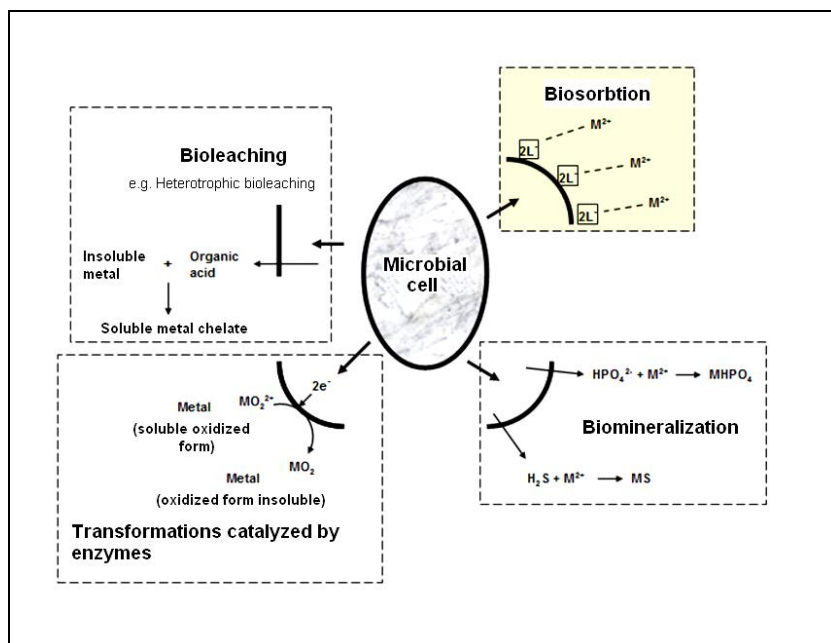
Biosorbtion

$2L^-$ $M^{2+}$

$2L^-$ $M^{2+}$

$2L^-$ $M^{2+}$

Bioleaching

e.g. Heterotrophic bioleaching

Insoluble metal + Organic acid

Soluble metal chelate

Microbial cell

$2e^-$

Metal (soluble oxidized form) $MO_2^{2+}$

Metal (oxidized form insoluble) $MO_2$

Transformations catalyzed by enzymes

$HPO_4^{2-} + M^{2+} \longrightarrow MHPO_4$

Biomineralization

$H_2S + M^{2+} \longrightarrow MS$